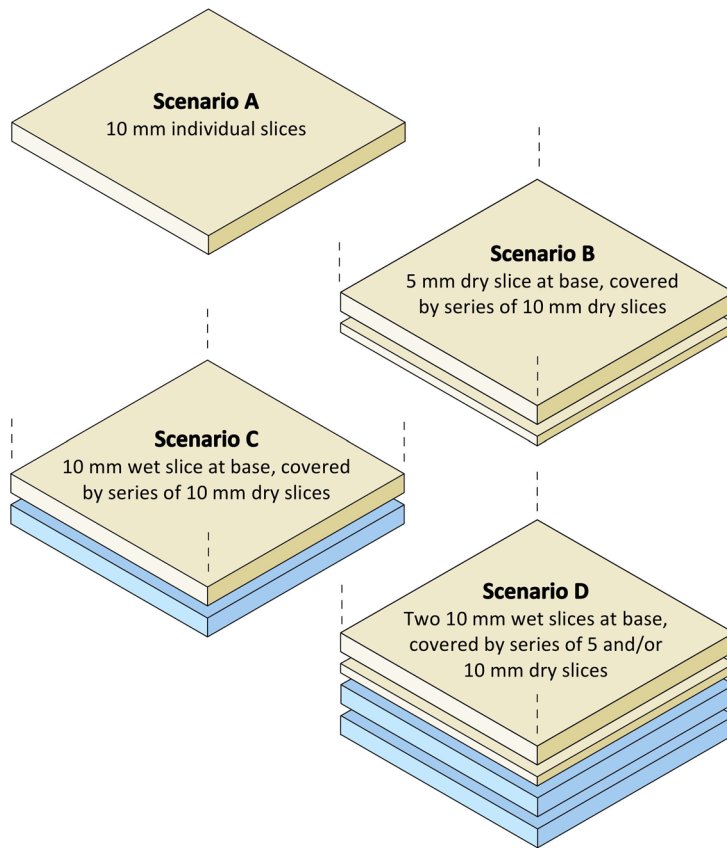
Scenario A
10 mm individual slices

Scenario B
5 mm dry slice at base, covered by series of 10 mm dry slices

Scenario C
10 mm wet slice at base, covered by series of 10 mm dry slices

Scenario D
Two 10 mm wet slices at base, covered by series of 5 and/or 10 mm dry slices